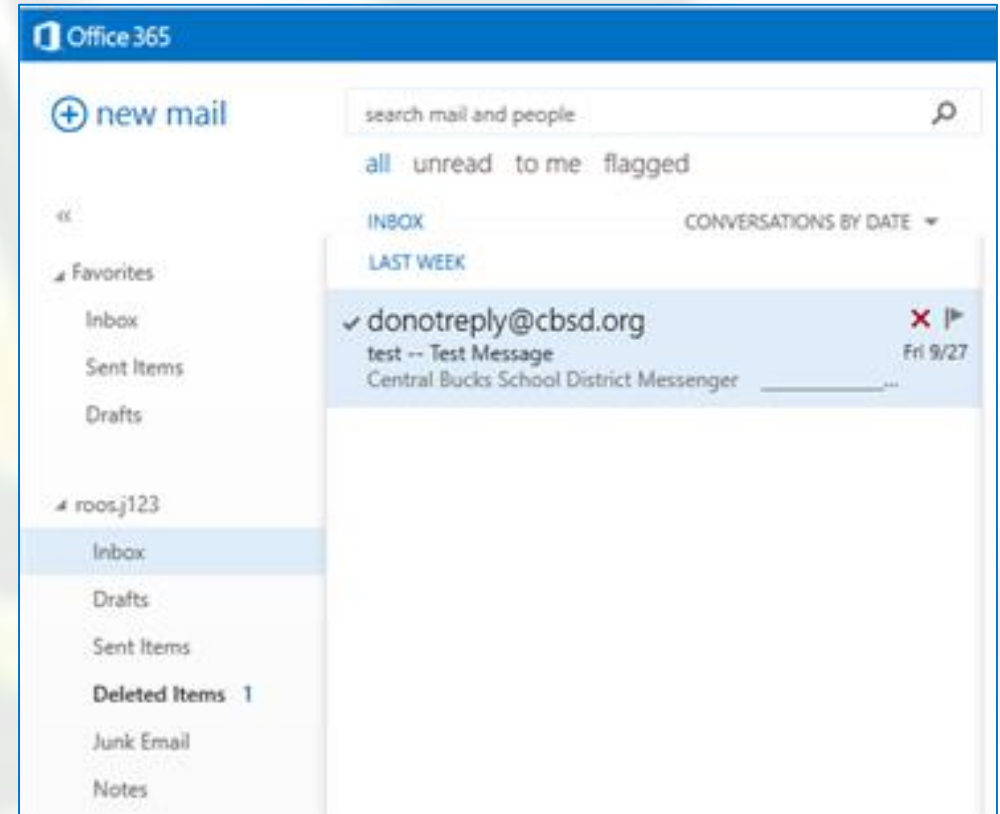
Office 365

new mail

search mail and people

all unread to me flagged

«

INBOX

CONVERSATIONS BY DATE

LAST WEEK

Favorites

Inbox

Sent Items

Drafts

donotreply@cbsd.org
test -- Test Message
Central Bucks School District Messenger ___________...

Fri 9/27

roos.j123

Inbox

Drafts

Sent Items

Deleted Items 1

Junk Email

Notes